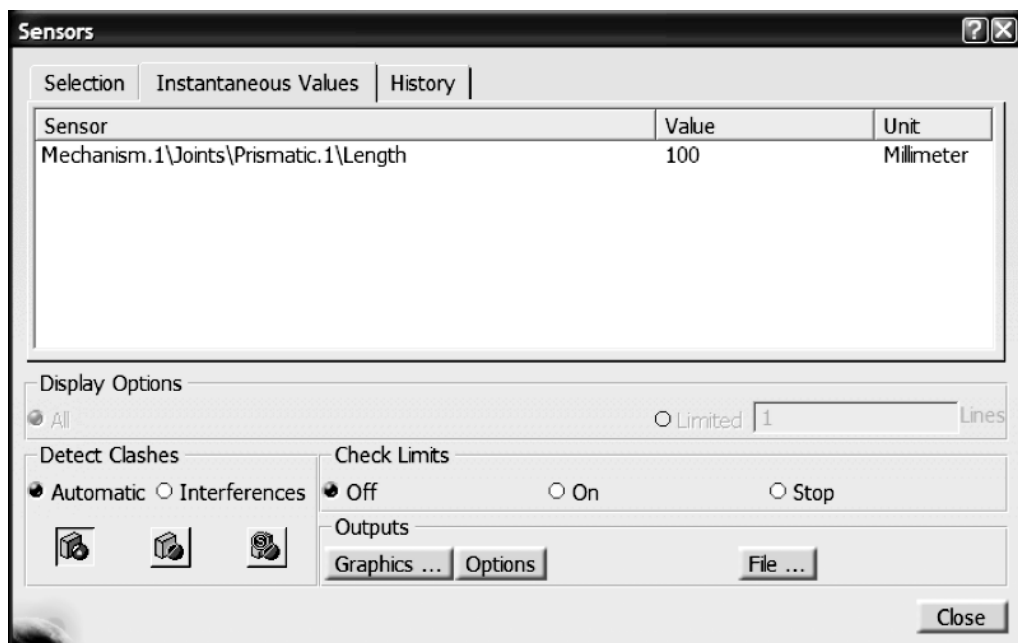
Sensors

Selection | Instantaneous Values | History

| Sensor | Value | Unit |
|---|---|---|
| Mechanism.1\Joints\Prismatic.1\Length | 100 | Millimeter |

Display Options
All
Limited 1 Lines

Detect Clashes
Automatic Interferences

Check Limits
Off On Stop

Outputs
Graphics ... Options File ...

Close